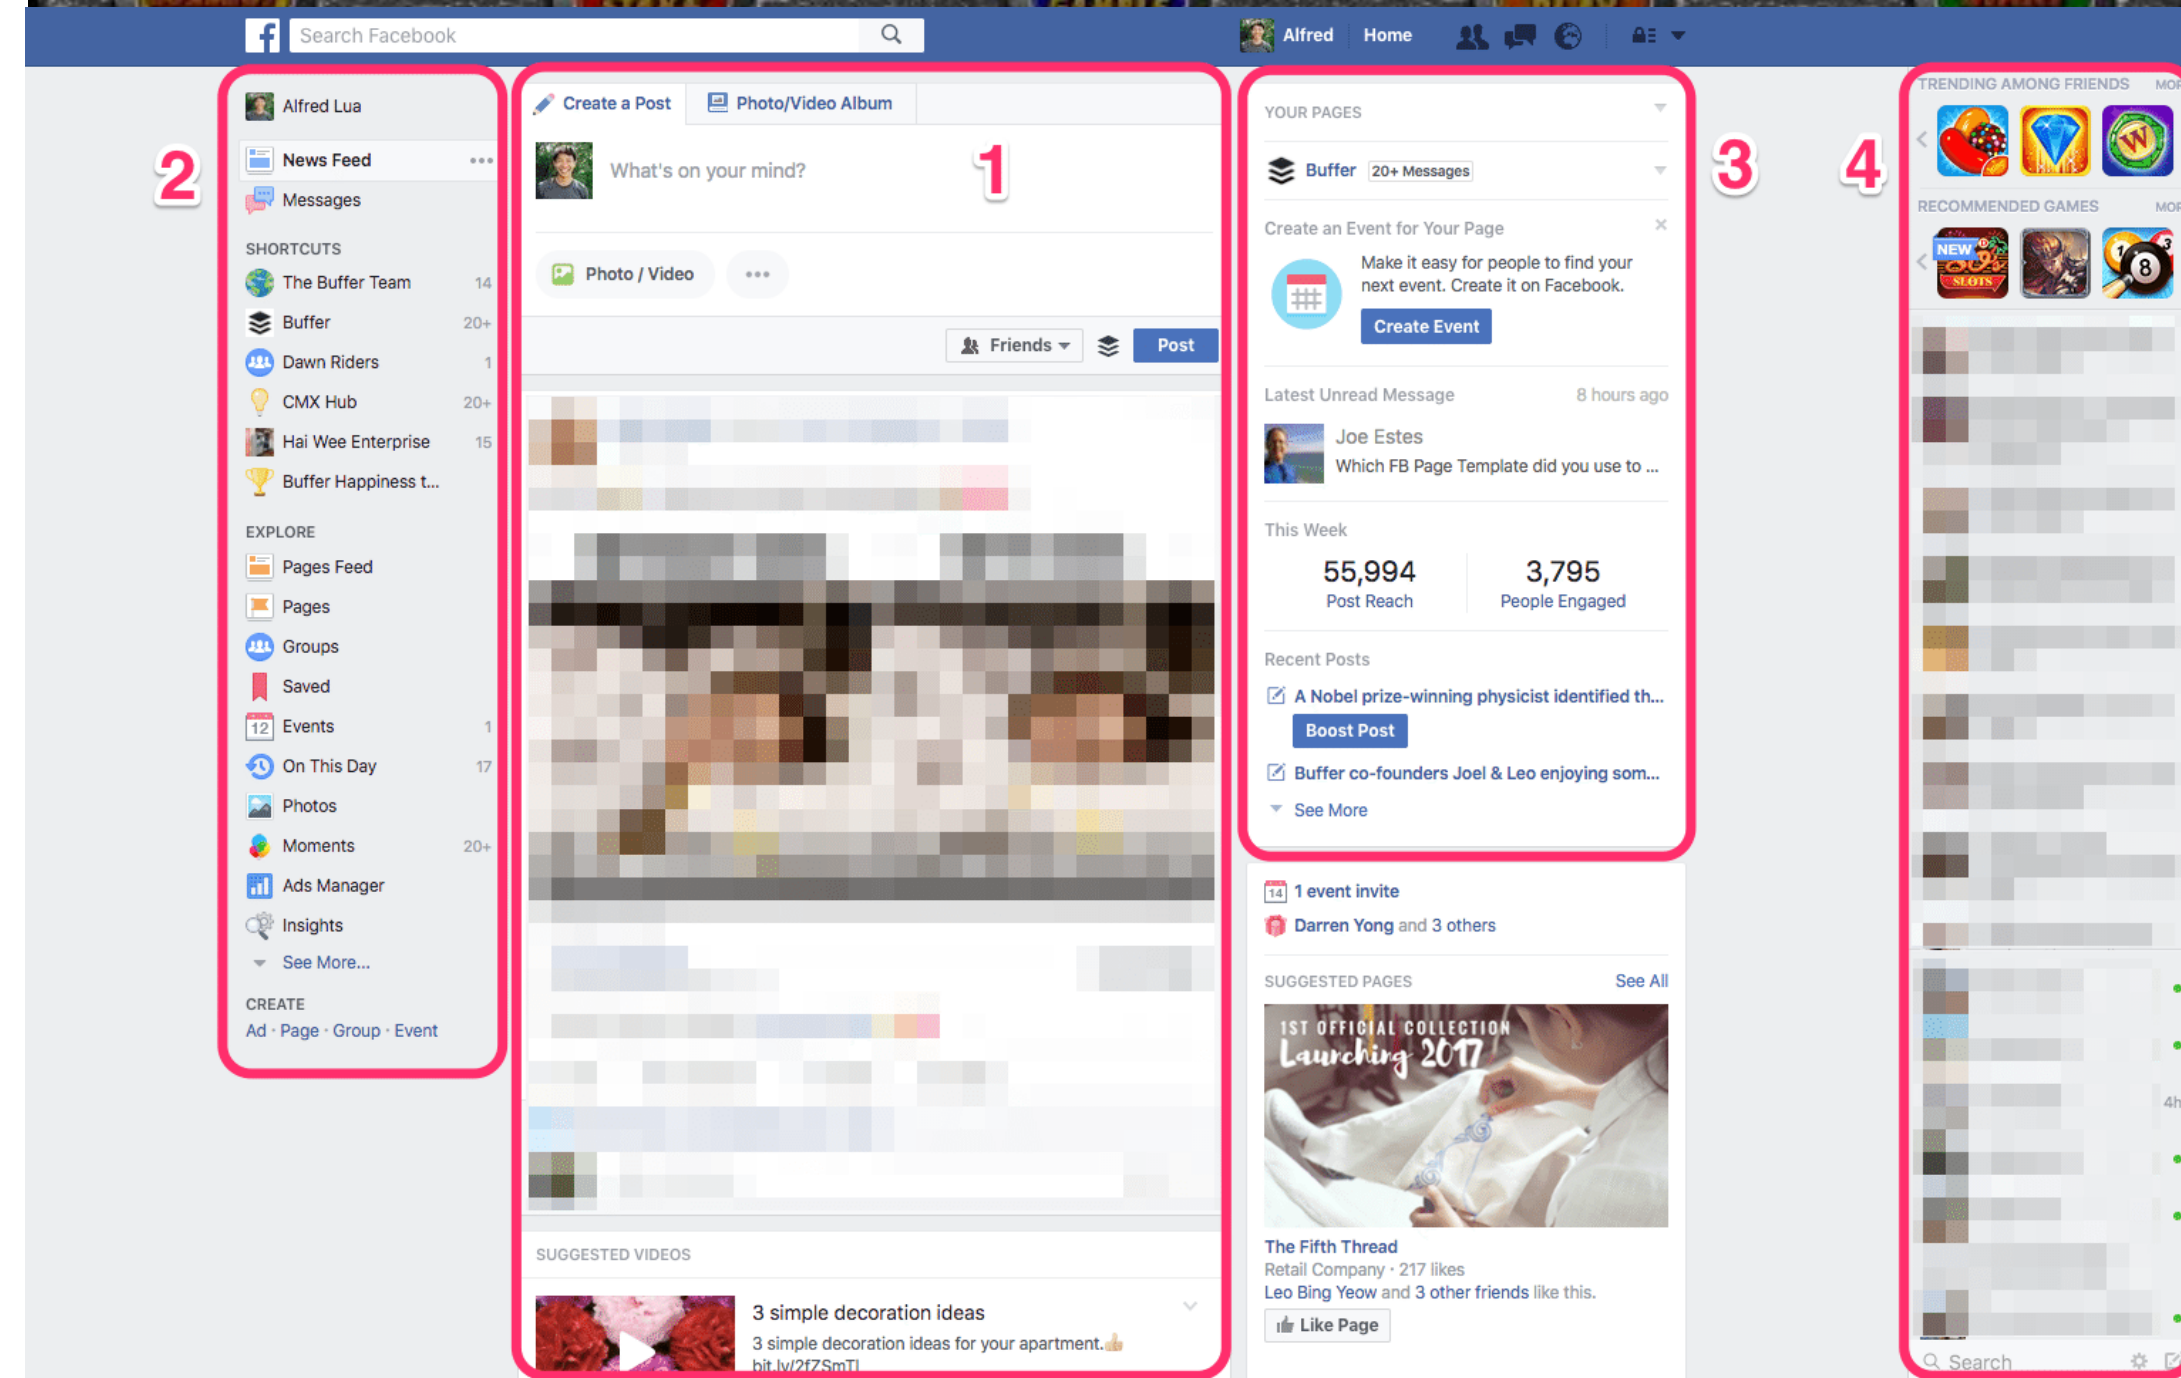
Search Facebook

Alfred Home

2

Alfred Lua

News Feed ...

Messages

SHORTCUTS

The Buffer Team 14

Buffer 20+

Dawn Riders 1

CMX Hub 20+

Hai Wee Enterprise 15

Buffer Happiness t...

EXPLORE

Pages Feed

Pages

Groups

Saved

Events 1

On This Day 17

Photos

Moments 20+

Ads Manager

Insights

See More...

CREATE

Ad · Page · Group · Event

Create a Post Photo/Video Album

1

What's on your mind?

Photo / Video ...

Friends Post

SUGGESTED VIDEOS

3 simple decoration ideas

3 simple decoration ideas for your apartment.

bit.ly/2fZSmTI

YOUR PAGES

3

Buffer 20+ Messages

Create an Event for Your Page

Make it easy for people to find your next event. Create it on Facebook.

Create Event

Latest Unread Message 8 hours ago

Joe Estes

Which FB Page Template did you use to ...

This Week

55,994 Post Reach

3,795 People Engaged

Recent Posts

A Nobel prize-winning physicist identified th...

Boost Post

Buffer co-founders Joel & Leo enjoying som...

See More

1 event invite

Darren Yong and 3 others

SUGGESTED PAGES See All

1ST OFFICIAL COLLECTION Launching 2017

The Fifth Thread

Retail Company · 217 likes

Leo Bing Yeow and 3 other friends like this.

Like Page

4

TRENDING AMONG FRIENDS MOR

RECOMMENDED GAMES MOR

NEW SLOTS

8

4h

Search